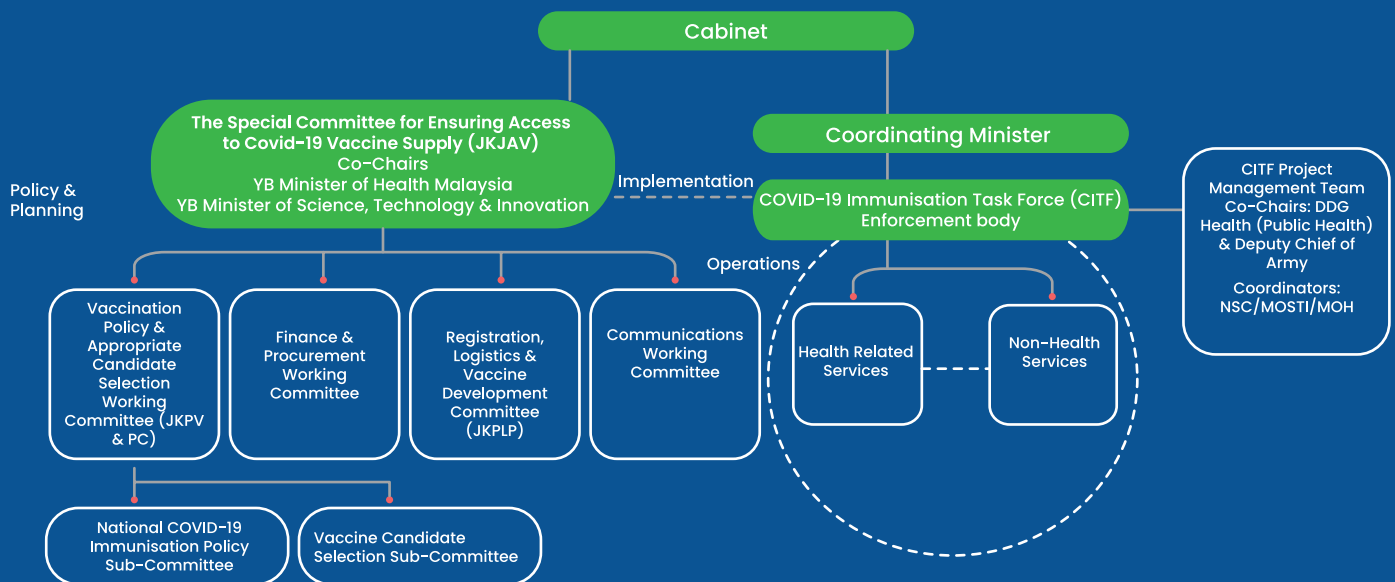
Cabinet

The Special Committee for Ensuring Access to Covid-19 Vaccine Supply (JKJAV)
Co-Chairs
YB Minister of Health Malaysia
YB Minister of Science, Technology & Innovation

Coordinating Minister

Policy & Planning

Implementation

COVID-19 Immunisation Task Force (CITF)
Enforcement body

CITF Project Management Team
Co-Chairs: DDG Health (Public Health) & Deputy Chief of Army
Coordinators: NSC/MOSTI/MOH

Operations

Vaccination Policy & Appropriate Candidate Selection Working Committee (JKPV & PC)

Finance & Procurement Working Committee

Registration, Logistics & Vaccine Development Committee (JKPLP)

Communications Working Committee

Health Related Services

Non-Health Services

National COVID-19 Immunisation Policy Sub-Committee

Vaccine Candidate Selection Sub-Committee